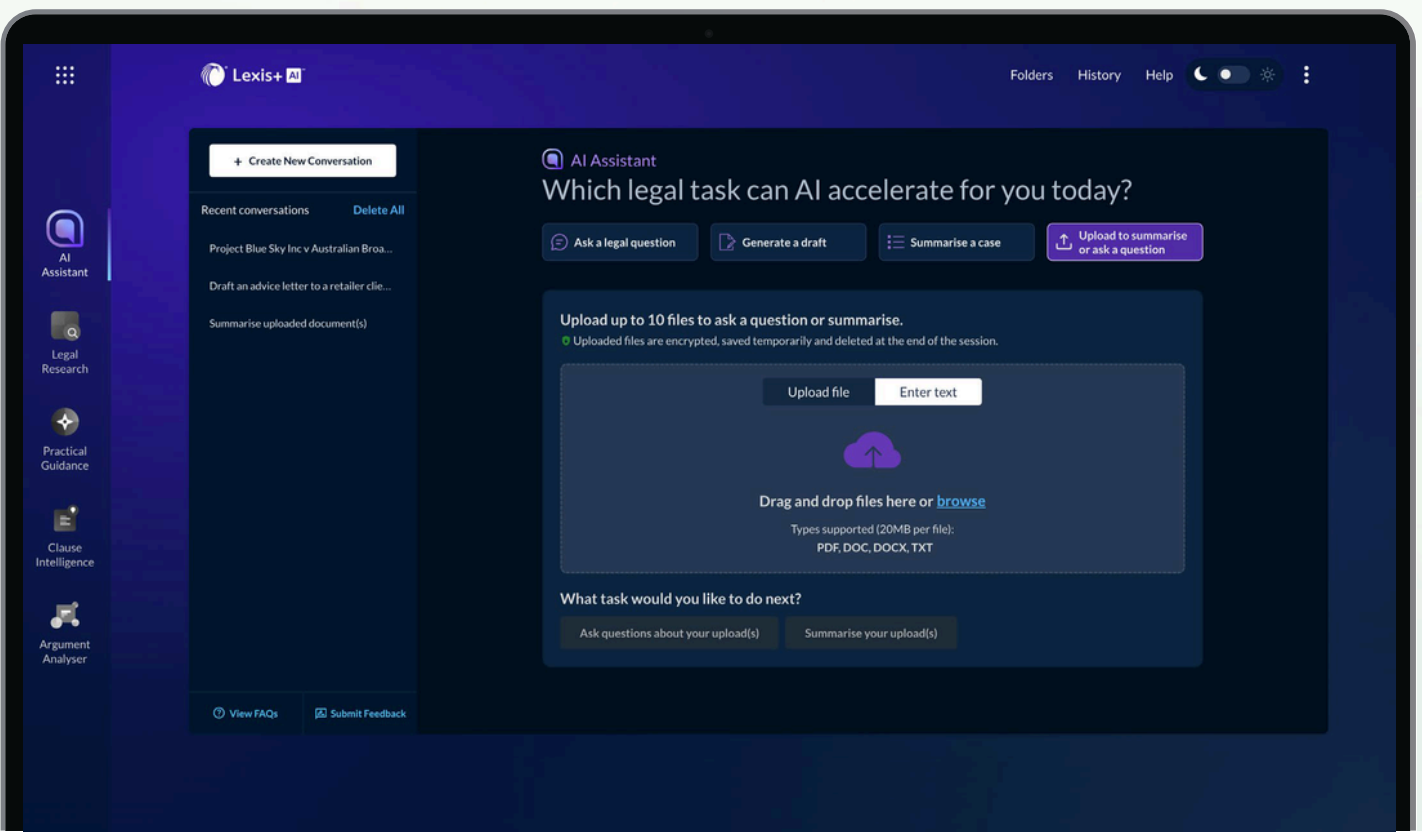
Lexis+ AI

Folders History Help

AI Assistant

Legal Research

Practical Guidance

Clause Intelligence

Argument Analyser

+ Create New Conversation

Recent conversations Delete All

Project Blue Sky Inc v Australian Broa...

Draft an advice letter to a retailer clie...

Summarise uploaded document(s)

View FAQs Submit Feedback

AI Assistant

Which legal task can AI accelerate for you today?

Ask a legal question

Generate a draft

Summarise a case

Upload to summarise or ask a question

Upload up to 10 files to ask a question or summarise.

Uploaded files are encrypted, saved temporarily and deleted at the end of the session.

Upload file Enter text

Drag and drop files here or browse

Types supported (20MB per file):
PDF, DOC, DOCX, TXT

What task would you like to do next?

Ask questions about your upload(s)

Summarise your upload(s)